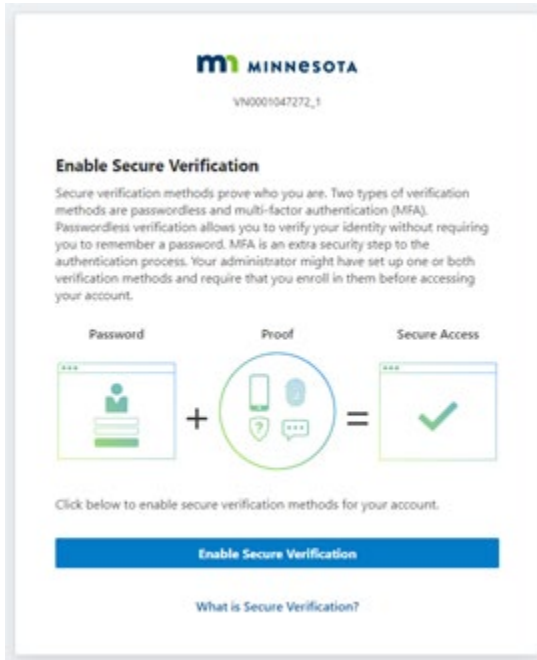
mn MINNESOTA

VN0001047272_1

Enable Secure Verification

Secure verification methods prove who you are. Two types of verification methods are passwordless and multi-factor authentication (MFA). Passwordless verification allows you to verify your identity without requiring you to remember a password. MFA is an extra security step to the authentication process. Your administrator might have set up one or both verification methods and require that you enroll in them before accessing your account.

Password

Proof

Secure Access

+

=

Click below to enable secure verification methods for your account.

Enable Secure Verification

What is Secure Verification?